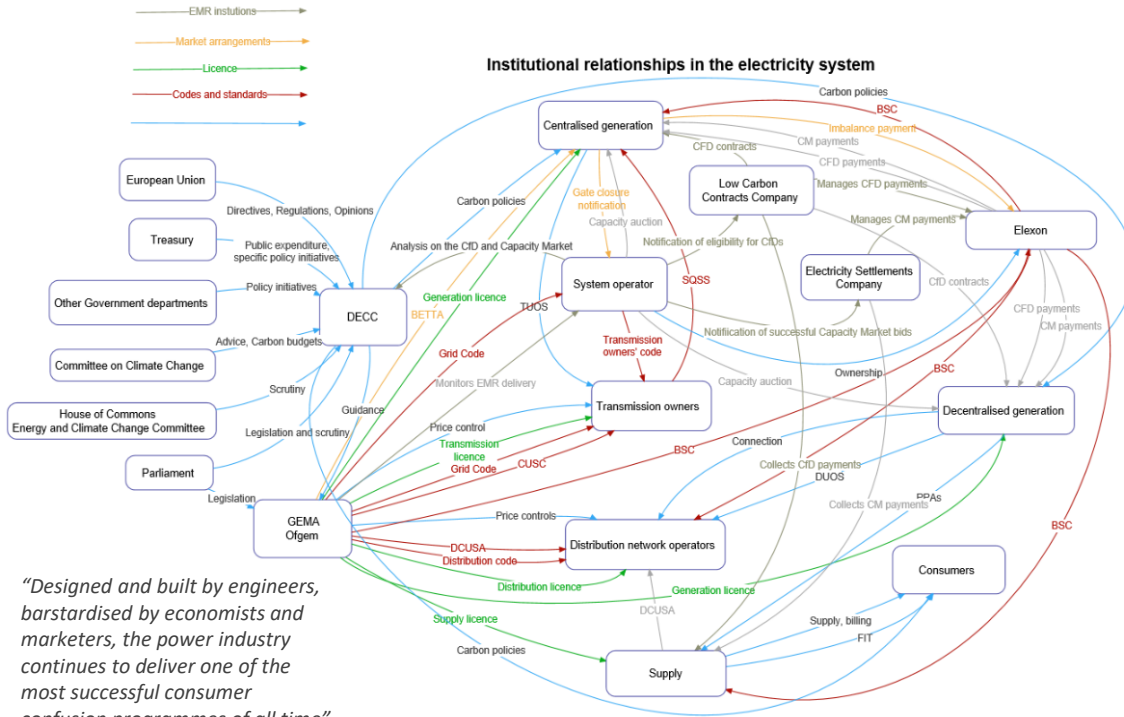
EMR instutions
Market arrangements
Licence
Codes and standards

Institutional relationships in the electricity system

Carbon policies
BSC
Centralised generation
Imbalance payment
CM payments
CFD contracts
CFD payments
Low Carbon Contracts Company
Manages CFD payments
Manages CM payments
Elexon
European Union
Directives, Regulations, Opinions
Carbon policies
Gate closure notification
Capacity auction
Treasury
Public expenditure, specific policy initiatives
Analysis on the CfD and Capacity Market
Notification of eligibility for CfDs
Electricity Settlements Company
CfD contracts
Other Government departments
Policy initiatives
DECC
Generation licence
BETTA
System operator
SQSS
TUOS
CFD payments
CM payments
Committee on Climate Change
Advice, Carbon budgets
Grid Code
Transmission owners' code
Notification of successful Capacity Market bids
House of Commons Energy and Climate Change Committee
Scrutiny
Monitors EMR delivery
Capacity auction
Ownership
BSC
Guidance
Transmission owners
Decentralised generation
Legislation and scrutiny
Price control
Transmission licence
Grid Code
CUSC
BSC
Connection
Parliament
Collects CfD payments
DUOS
Legislation
PPAs
GEMA Ofgem
Collects CM payments
Price controls
Distribution network operators
DCUSA
Distribution code
BSC
Consumers
Distribution licence
Generation licence
DCUSA
Supply licence
Supply, billing
FIT
Carbon policies
Supply

“Designed and built by engineers, barstardised by economists and marketers, the power industry continues to deliver one of the most successful consumer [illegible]”